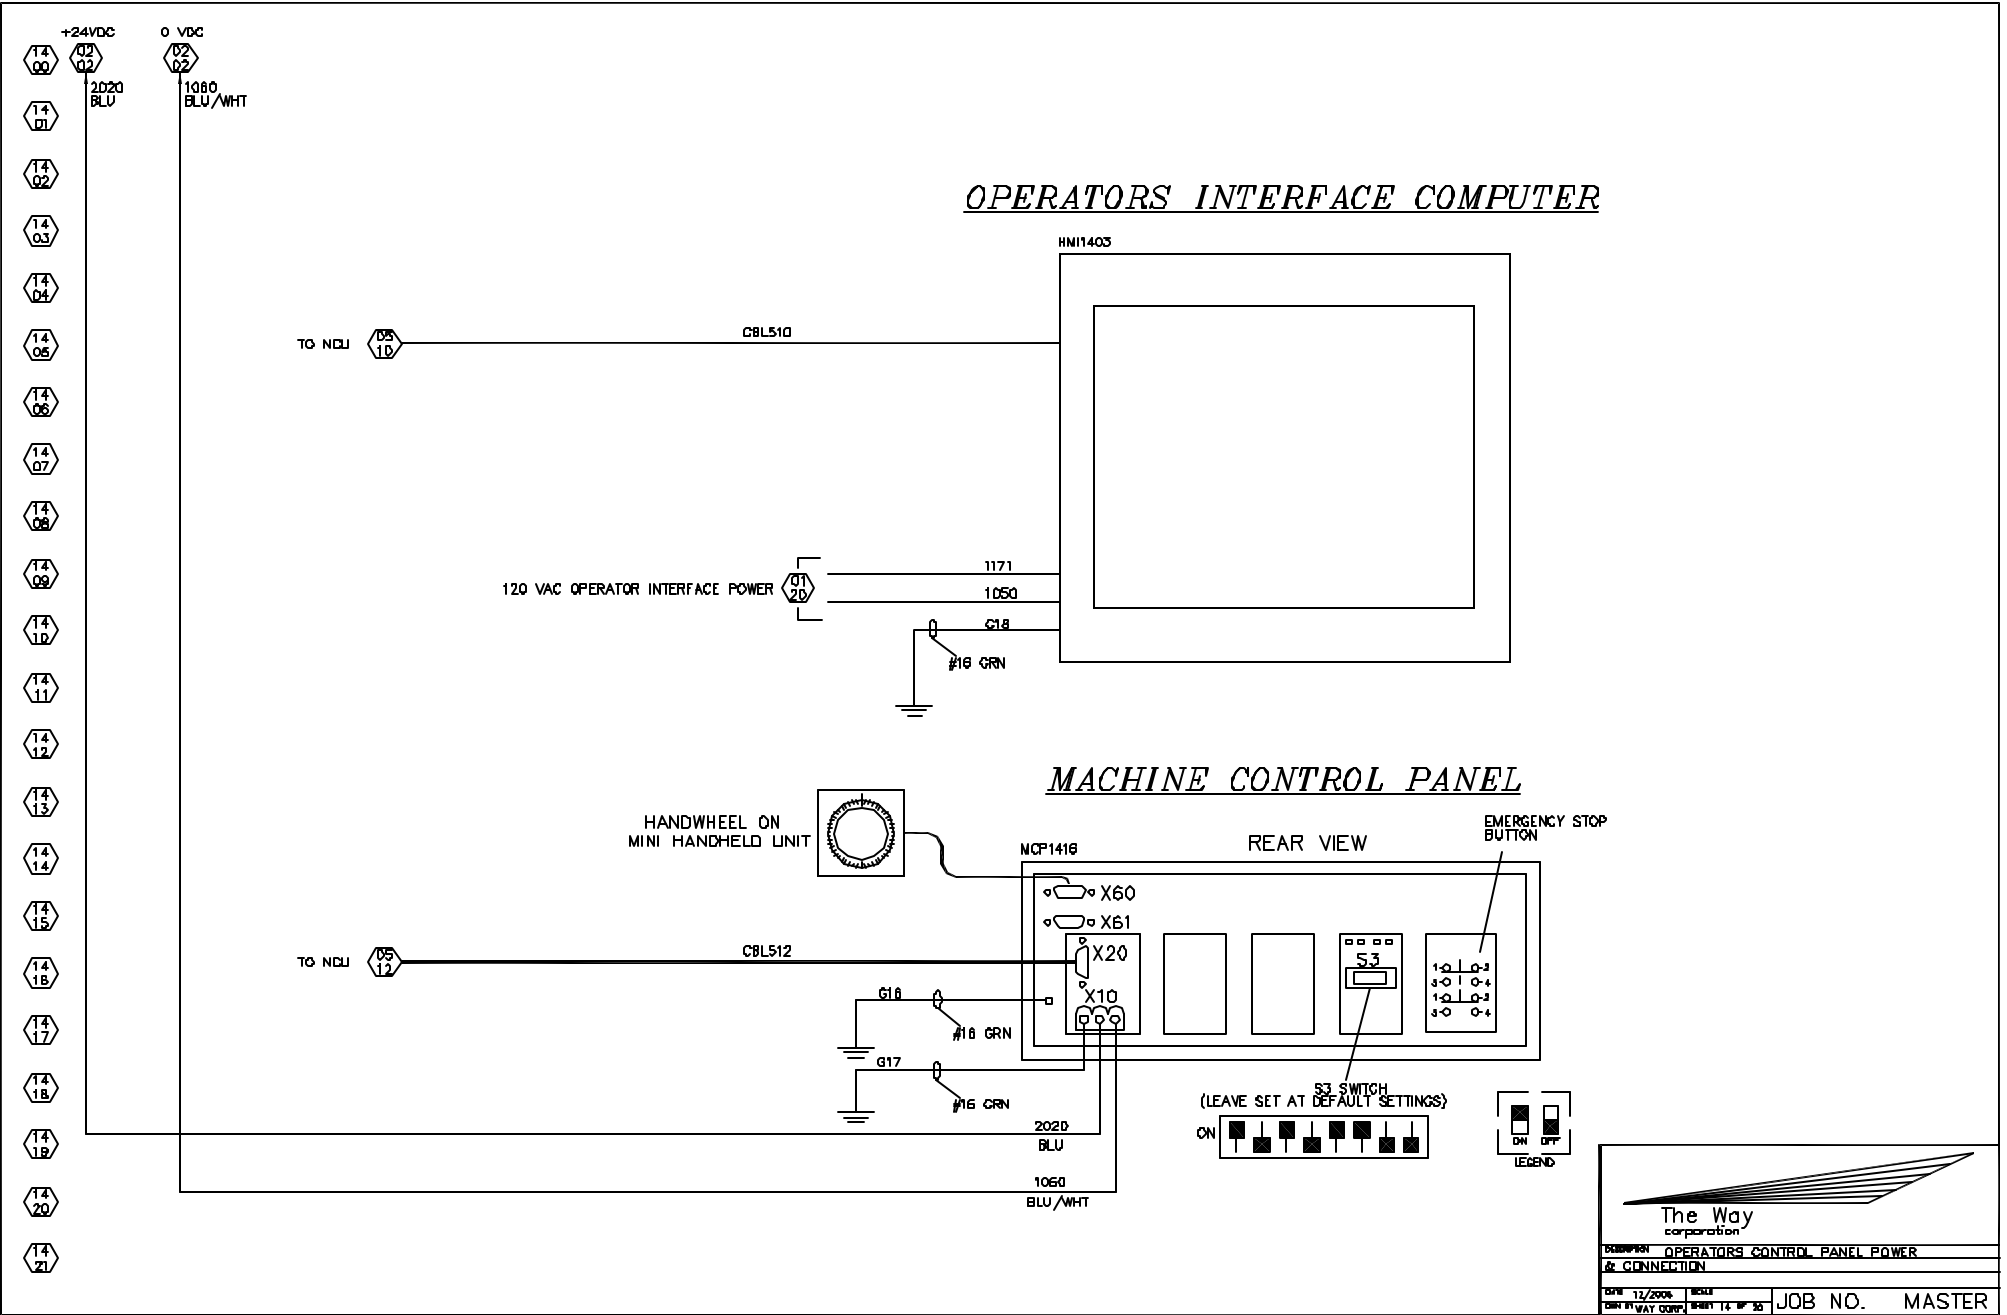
+24VDC
0 VDC
14 00
02 02
02 02
2020 BLU
1060 BLU/WHT
14 01
14 02
14 03
14 04
14 05
14 06
14 07
14 08
14 09
14 10
14 11
14 12
14 13
14 14
14 15
14 16
14 17
14 18
14 19
14 20
14 21

OPERATORS INTERFACE COMPUTER

HMI1403

TO NCU
05 10
CBL510

120 VAC OPERATOR INTERFACE POWER
01 20
1171
1050
G18
#16 GRN

MACHINE CONTROL PANEL

HANDWHEEL ON
MINI HANDHELD UNIT

NCP1416
REAR VIEW
EMERGENCY STOP BUTTON
X60
X61
X20
X10
S3

TO NCU
05 12
CBL512
G16
#16 GRN
G17
#16 GRN
2020
BLU
1060
BLU/WHT

S3 SWITCH
(LEAVE SET AT DEFAULT SETTINGS)
ON

ON OFF
LEGEND

The Way corporation
DESCRIPTION OPERATORS CONTROL PANEL POWER & CONNECTION
DATE 12/2004
SCALE
DRN BY WAY CORP.
SHEET 14 OF 30
JOB NO. MASTER